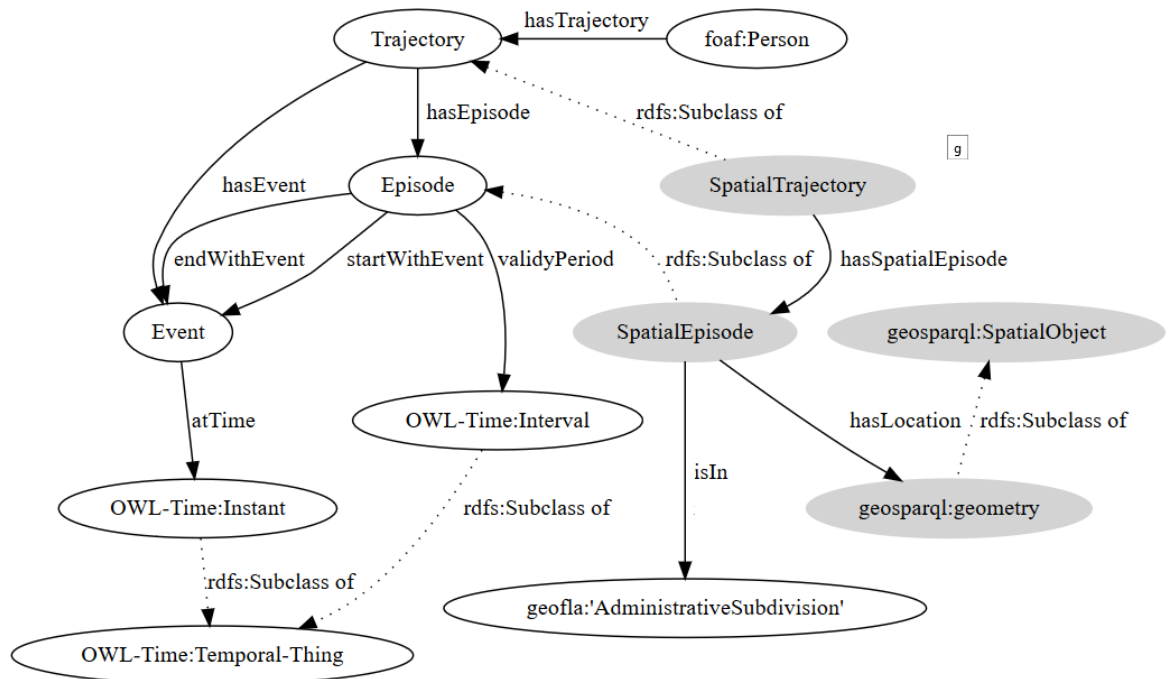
hasTrajectory
Trajectory
foaf:Person
hasEpisode
rdfs:Subclass of
g
hasEvent
Episode
SpatialTrajectory
endWithEvent
startWithEvent
validyPeriod
rdfs:Subclass of
hasSpatialEpisode
Event
SpatialEpisode
geosparql:SpatialObject
atTime
OWL-Time:Interval
hasLocation
rdfs:Subclass of
isIn
OWL-Time:Instant
rdfs:Subclass of
geosparql:geometry
rdfs:Subclass of
geofla:'AdministrativeSubdivision'
OWL-Time:Temporal-Thing